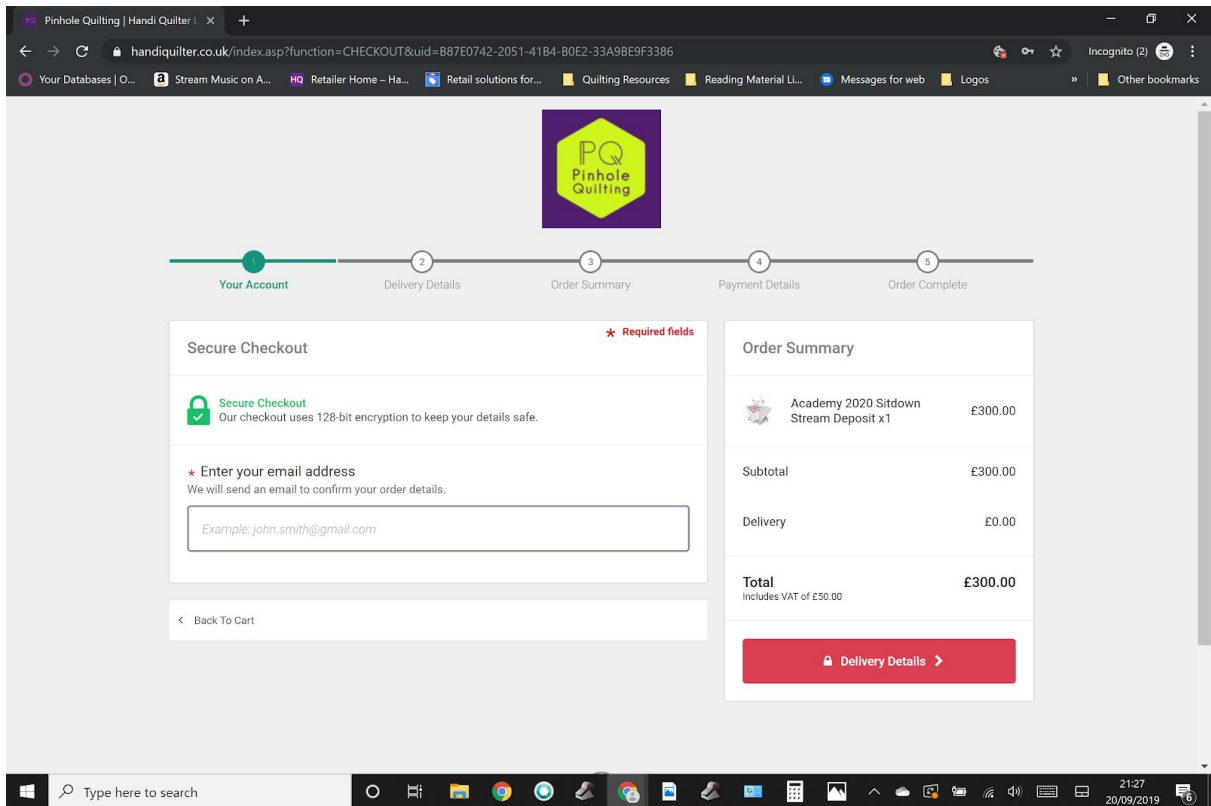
Pinhole Quilting | Handi Quilter L ×
+
handiquilter.co.uk/index.asp?function=CHECKOUT&uid=B87E0742-2051-41B4-B0E2-33A9BE9F3386
Incognito (2)
Your Databases | O... Stream Music on A... Retailer Home – Ha... Retail solutions for... Quilting Resources Reading Material Li... Messages for web Logos » Other bookmarks

PQ
Pinhole Quilting

1 Your Account
2 Delivery Details
3 Order Summary
4 Payment Details
5 Order Complete

Secure Checkout
* Required fields

Secure Checkout
Our checkout uses 128-bit encryption to keep your details safe.

* Enter your email address
We will send an email to confirm your order details.

Example: john.smith@gmail.com

< Back To Cart

Order Summary

| Academy 2020 Sitdown Stream Deposit x1 | £300.00 |
|---|---|
| Subtotal | £300.00 |
| Delivery | £0.00 |
| Total<br>Includes VAT of £50.00 | £300.00 |

Delivery Details >

Type here to search
21:27
20/09/2019
6